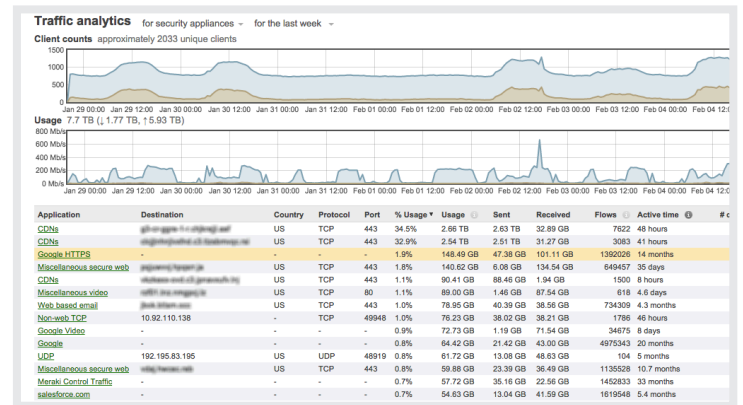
Traffic analytics for security appliances for the last week

Client counts approximately 2033 unique clients

1500
1000
500
0

Jan 29 00:00 Jan 29 12:00 Jan 30 00:00 Jan 30 12:00 Jan 31 00:00 Jan 31 12:00 Feb 01 00:00 Feb 01 12:00 Feb 02 00:00 Feb 02 12:00 Feb 03 00:00 Feb 03 12:00 Feb 04 00:00 Feb 04 12:00

Usage 7.7 TB (↓1.77 TB, ↑5.93 TB)

800 Mb/s
600 Mb/s
400 Mb/s
200 Mb/s
0 Mb/s

Jan 29 00:00 Jan 29 12:00 Jan 30 00:00 Jan 30 12:00 Jan 31 00:00 Jan 31 12:00 Feb 01 00:00 Feb 01 12:00 Feb 02 00:00 Feb 02 12:00 Feb 03 00:00 Feb 03 12:00 Feb 04 00:00 Feb 04 12:00

| Application | Destination | Country | Protocol | Port | % Usage ▾ | Usage | Sent | Received | Flows | Active time | # c |
|---|---|---|---|---|---|---|---|---|---|---|---|
| CDNs | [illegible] | US | TCP | 443 | 34.5% | 2.66 TB | 2.63 TB | 32.89 GB | 7622 | 48 hours | |
| CDNs | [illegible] | US | TCP | 443 | 32.9% | 2.54 TB | 2.51 TB | 31.27 GB | 3083 | 41 hours | |
| Google HTTPS | - | - | - | - | 1.9% | 148.49 GB | 47.38 GB | 101.11 GB | 1392026 | 14 months | |
| Miscellaneous secure web | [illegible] | US | TCP | 443 | 1.8% | 140.62 GB | 6.08 GB | 134.54 GB | 649457 | 35 days | |
| CDNs | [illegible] | US | TCP | 443 | 1.1% | 90.41 GB | 88.46 GB | 1.94 GB | 1500 | 8 hours | |
| Miscellaneous video | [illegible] | US | TCP | 80 | 1.1% | 89.00 GB | 1.46 GB | 87.54 GB | 618 | 4.6 days | |
| Web based email | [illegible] | US | TCP | 443 | 1.0% | 78.95 GB | 40.39 GB | 38.56 GB | 734309 | 4.3 months | |
| Non-web TCP | 10.92.110.138 | - | TCP | 49948 | 1.0% | 76.23 GB | 38.02 GB | 38.21 GB | 1786 | 46 hours | |
| Google Video | - | - | - | - | 0.9% | 72.73 GB | 1.19 GB | 71.54 GB | 34675 | 8 days | |
| Google | - | - | - | - | 0.8% | 64.42 GB | 21.42 GB | 43.00 GB | 4975343 | 20 months | |
| UDP | 192.195.83.195 | US | UDP | 48919 | 0.8% | 61.72 GB | 13.08 GB | 48.63 GB | 104 | 5 months | |
| Miscellaneous secure web | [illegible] | US | TCP | 443 | 0.8% | 59.88 GB | 23.39 GB | 36.49 GB | 1135528 | 10.7 months | |
| Meraki Control Traffic | - | - | - | - | 0.7% | 57.72 GB | 35.16 GB | 22.56 GB | 1452833 | 33 months | |
| salesforce.com | - | - | - | - | 0.7% | 54.63 GB | 13.04 GB | 41.59 GB | 1619548 | 5.4 months | |